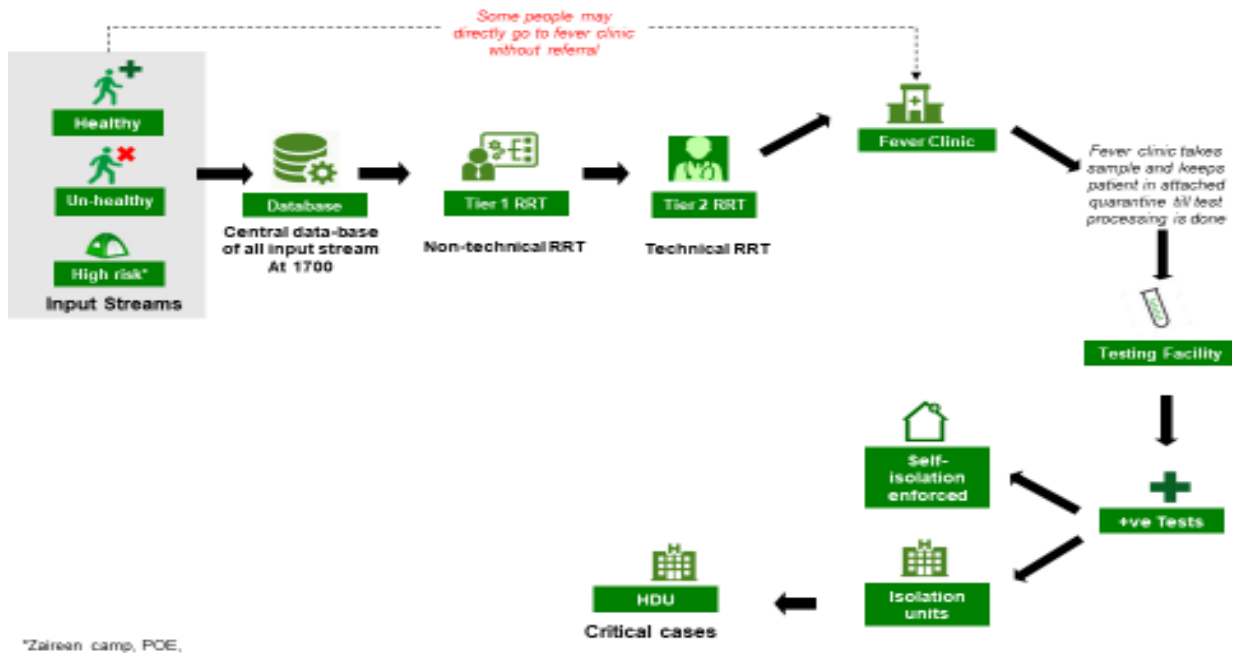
Some people may directly go to fever clinic without referral

Healthy

Un-healthy

High risk*

Input Streams

Database

Central data-base of all input stream At 1700

Tier 1 RRT

Non-technical RRT

Tier 2 RRT

Technical RRT

Fever Clinic

Fever clinic takes sample and keeps patient in attached quarantine till test processing is done

Testing Facility

+ve Tests

Self-isolation enforced

Isolation units

HDU

Critical cases

*Zaireen camp, POE,